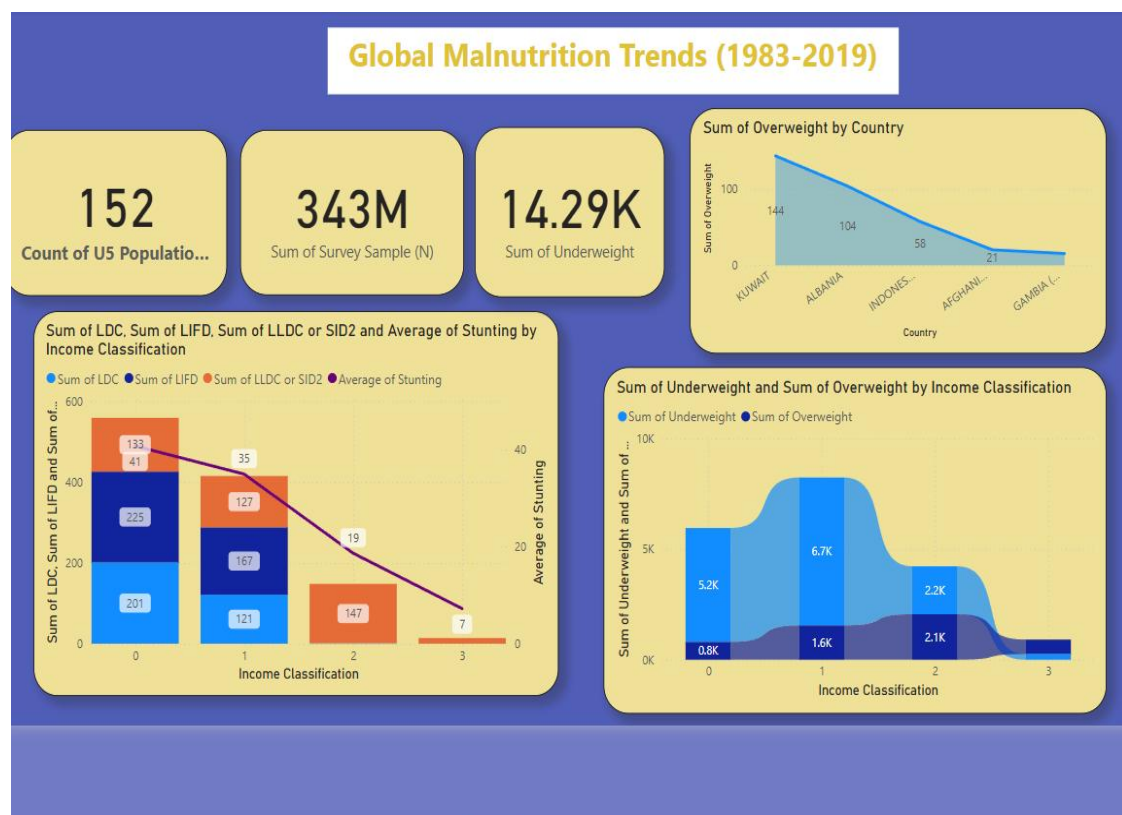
Global Malnutrition Trends (1983-2019)

152
Count of U5 Populatio...

343M
Sum of Survey Sample (N)

14.29K
Sum of Underweight

Sum of Overweight by Country

Sum of Overweight
100
0
144
104
58
21
KUWAIT
ALBANIA
INDONES...
AFGHANI...
GAMBIA (...
Country

Sum of LDC, Sum of LIFD, Sum of LLDC or SID2 and Average of Stunting by Income Classification

● Sum of LDC ● Sum of LIFD ● Sum of LLDC or SID2 ● Average of Stunting

Sum of LDC, Sum of LIFD and Sum of...
600
400
200
0
133
41
225
201
35
127
167
121
19
147
7
0
1
2
3
Income Classification
Average of Stunting
40
20
0

Sum of Underweight and Sum of Overweight by Income Classification

● Sum of Underweight ● Sum of Overweight

Sum of Underweight and Sum of ...
10K
5K
0K
5.2K
0.8K
6.7K
1.6K
2.2K
2.1K
0
1
2
3
Income Classification